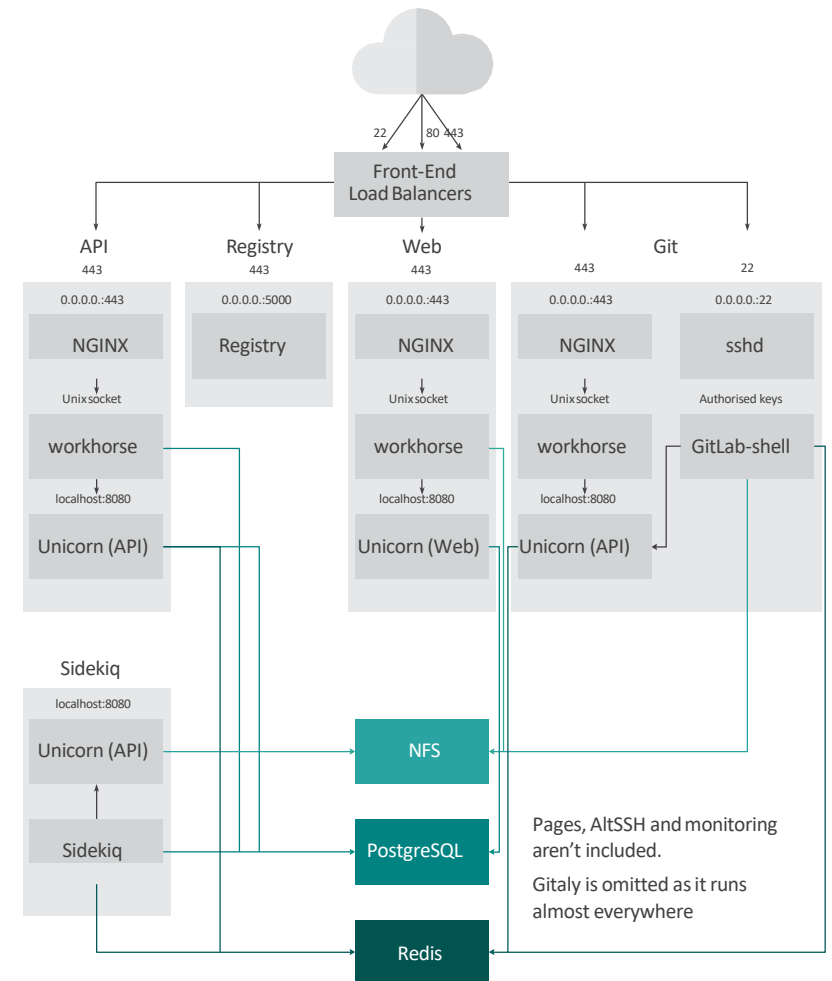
22
80
443
Front-End Load Balancers

API
443
0.0.0.0.:443
NGINX
Unix socket
workhorse
localhost:8080
Unicorn (API)

Registry
443
0.0.0.0.:5000
Registry

Web
443
0.0.0.0.:443
NGINX
Unix socket
workhorse
localhost:8080
Unicorn (Web)

Git
443
0.0.0.0.:443
NGINX
Unix socket
workhorse
localhost:8080
Unicorn (API)
22
0.0.0.0.:22
sshd
Authorised keys
GitLab-shell

Sidekiq
localhost:8080
Unicorn (API)
Sidekiq

NFS
PostgreSQL
Redis

Pages, AltSSH and monitoring aren't included.

Gitaly is omitted as it runs almost everywhere